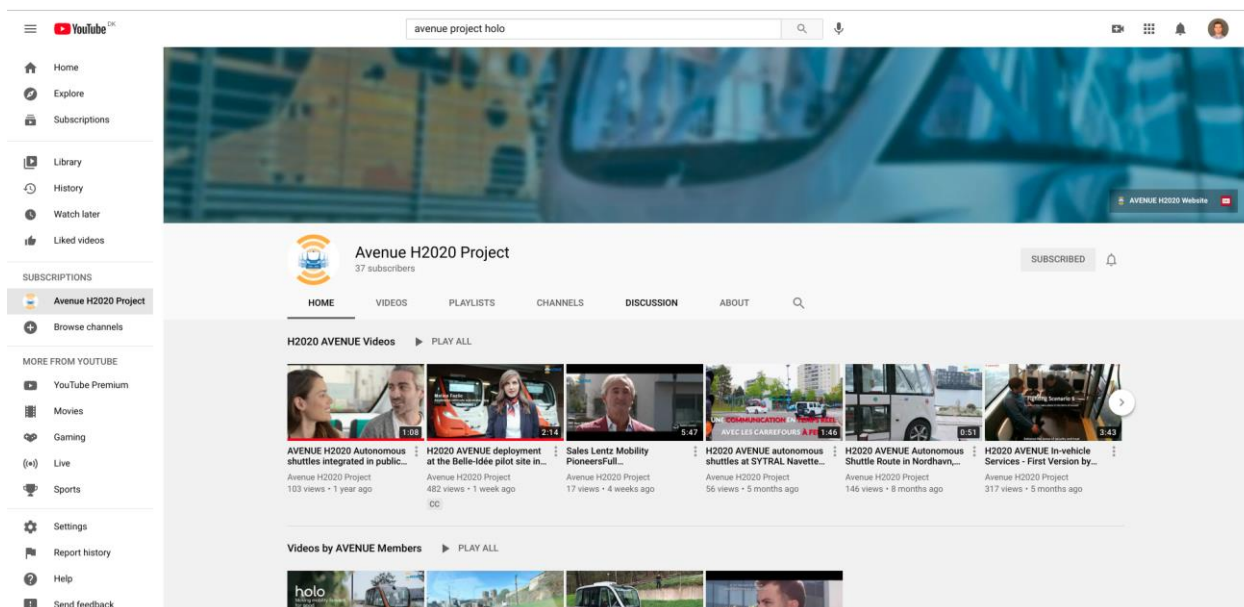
YouTube DK

avenue project holo

Home
Explore
Subscriptions
Library
History
Watch later
Liked videos

SUBSCRIPTIONS
Avenue H2020 Project
Browse channels

MORE FROM YOUTUBE
YouTube Premium
Movies
Gaming
Live
Sports

Settings
Report history
Help
Send feedback

AVENUE H2020 Website

Avenue H2020 Project
37 subscribers

SUBSCRIBED

HOME VIDEOS PLAYLISTS CHANNELS DISCUSSION ABOUT

H2020 AVENUE Videos ▶ PLAY ALL

1:08
AVENUE H2020 Autonomous shuttles integrated in public...
Avenue H2020 Project
103 views • 1 year ago

2:14
H2020 AVENUE deployment at the Belle-Idée pilot site in...
Avenue H2020 Project
482 views • 1 week ago
CC

5:47
Sales Lentz Mobility PioneersFull...
Avenue H2020 Project
17 views • 4 weeks ago

UNE COMMUNICATION EN TEMPS RÉEL AVEC LES CARREFOURS À FEUX
1:46
H2020 AVENUE autonomous shuttles at SYTRAL Navette...
Avenue H2020 Project
56 views • 5 months ago

0:51
H2020 AVENUE Autonomous Shuttle Route in Nordhavn,...
Avenue H2020 Project
146 views • 8 months ago

3:43
H2020 AVENUE In-vehicle Services - First Version by...
Avenue H2020 Project
317 views • 5 months ago

Videos by AVENUE Members ▶ PLAY ALL

holo